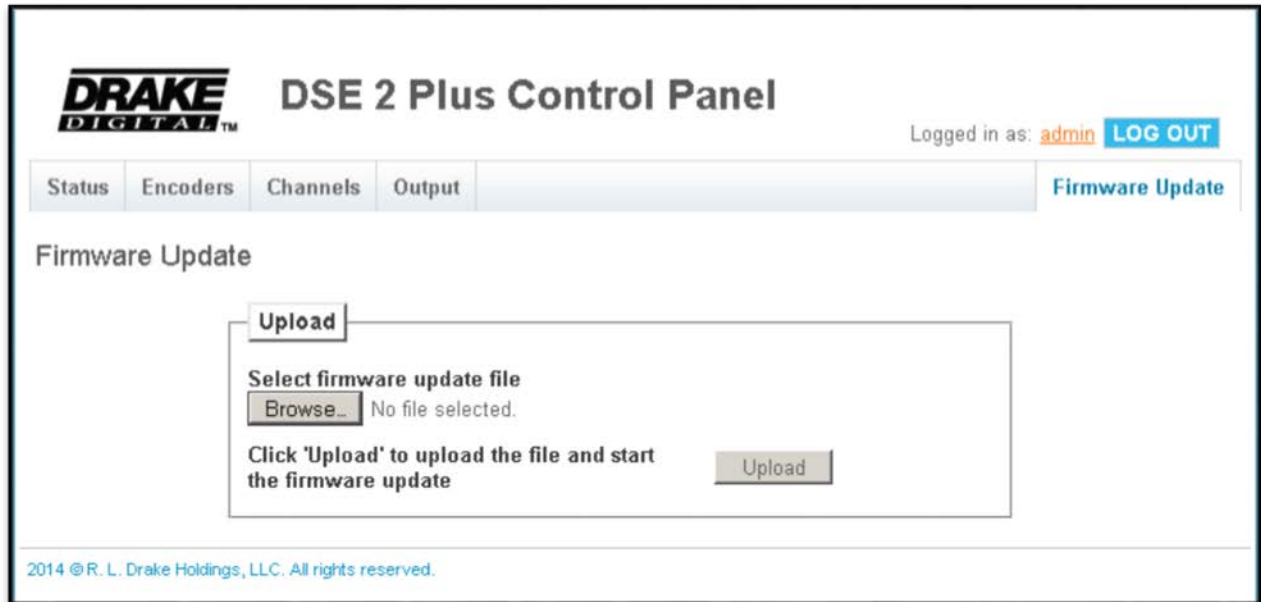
DRAKE DIGITAL™

DSE 2 Plus Control Panel

Logged in as: admin LOG OUT

Status Encoders Channels Output Firmware Update

Firmware Update

Upload

Select firmware update file

Browse... No file selected.

Click 'Upload' to upload the file and start the firmware update

Upload

2014 © R. L. Drake Holdings, LLC. All rights reserved.